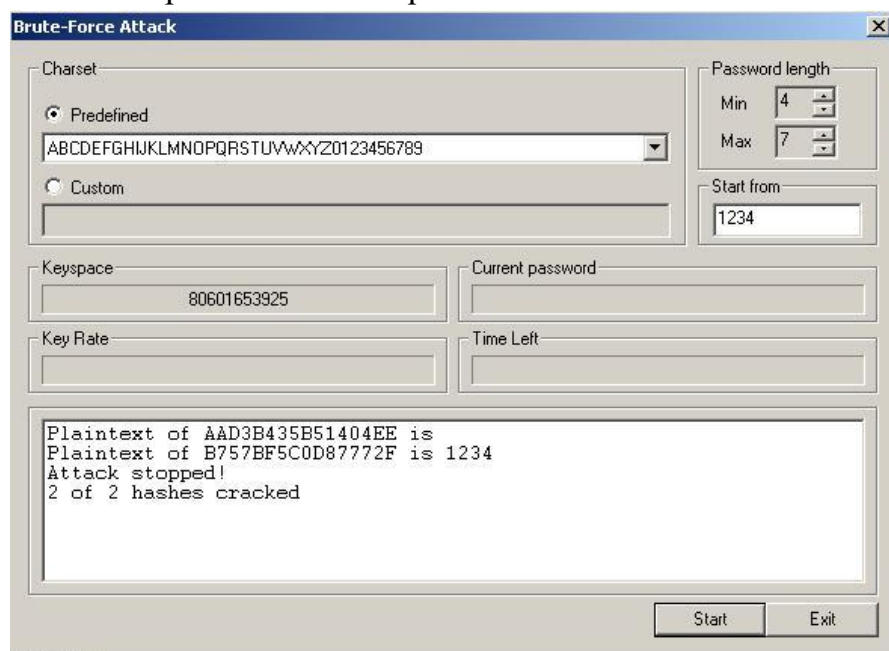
Brute-Force Attack

Charset

Predefined

ABCDEFGHIJKLMNOPQRSTUVWXYZ0123456789

Custom

Password length

Min 4

Max 7

Start from

1234

Keyspace

80601653925

Current password

Key Rate

Time Left

Plaintext of AAD3B435B51404EE is
Plaintext of B757BF5C0D87772F is 1234
Attack stopped!
2 of 2 hashes cracked

Start

Exit